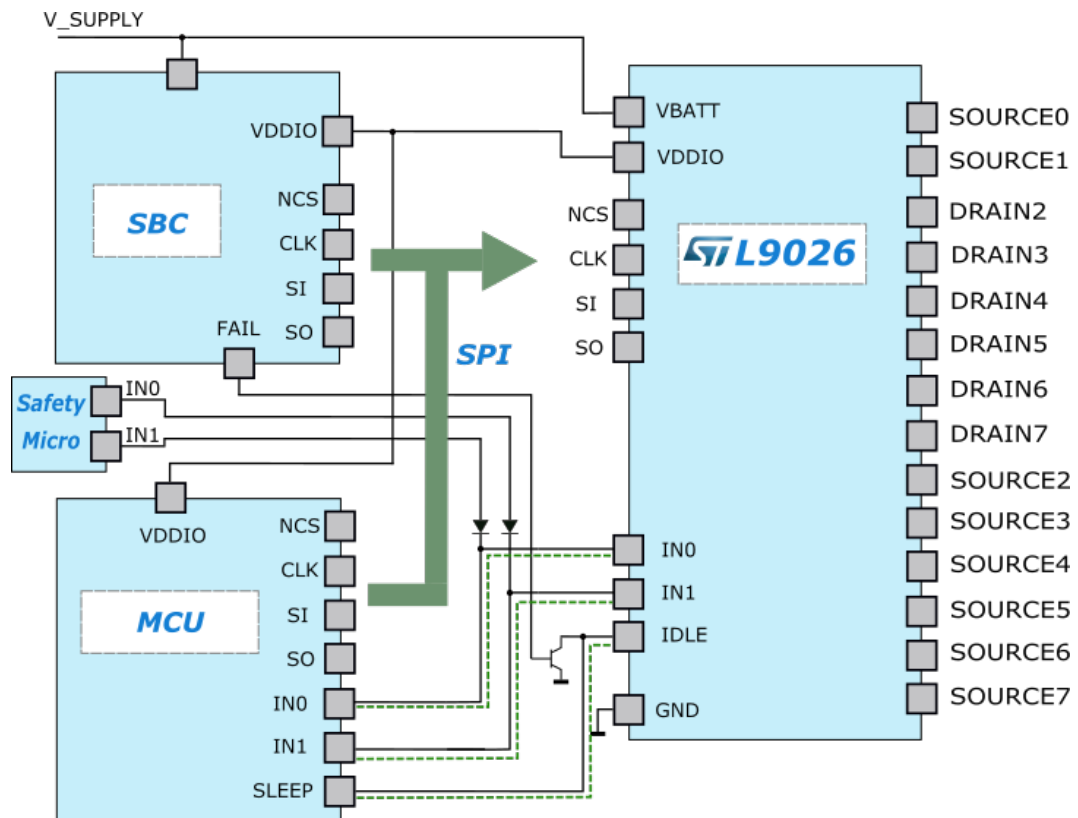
V_SUPPLY

SBC
VDDIO
NCS
CLK
SI
SO
FAIL

Safety Micro
IN0
IN1

MCU
VDDIO
NCS
CLK
SI
SO
IN0
IN1
SLEEP

SPI

L9026
VBATT
VDDIO
NCS
CLK
SI
SO
IN0
IN1
IDLE
GND

SOURCE0
SOURCE1
DRAIN2
DRAIN3
DRAIN4
DRAIN5
DRAIN6
DRAIN7
SOURCE2
SOURCE3
SOURCE4
SOURCE5
SOURCE6
SOURCE7